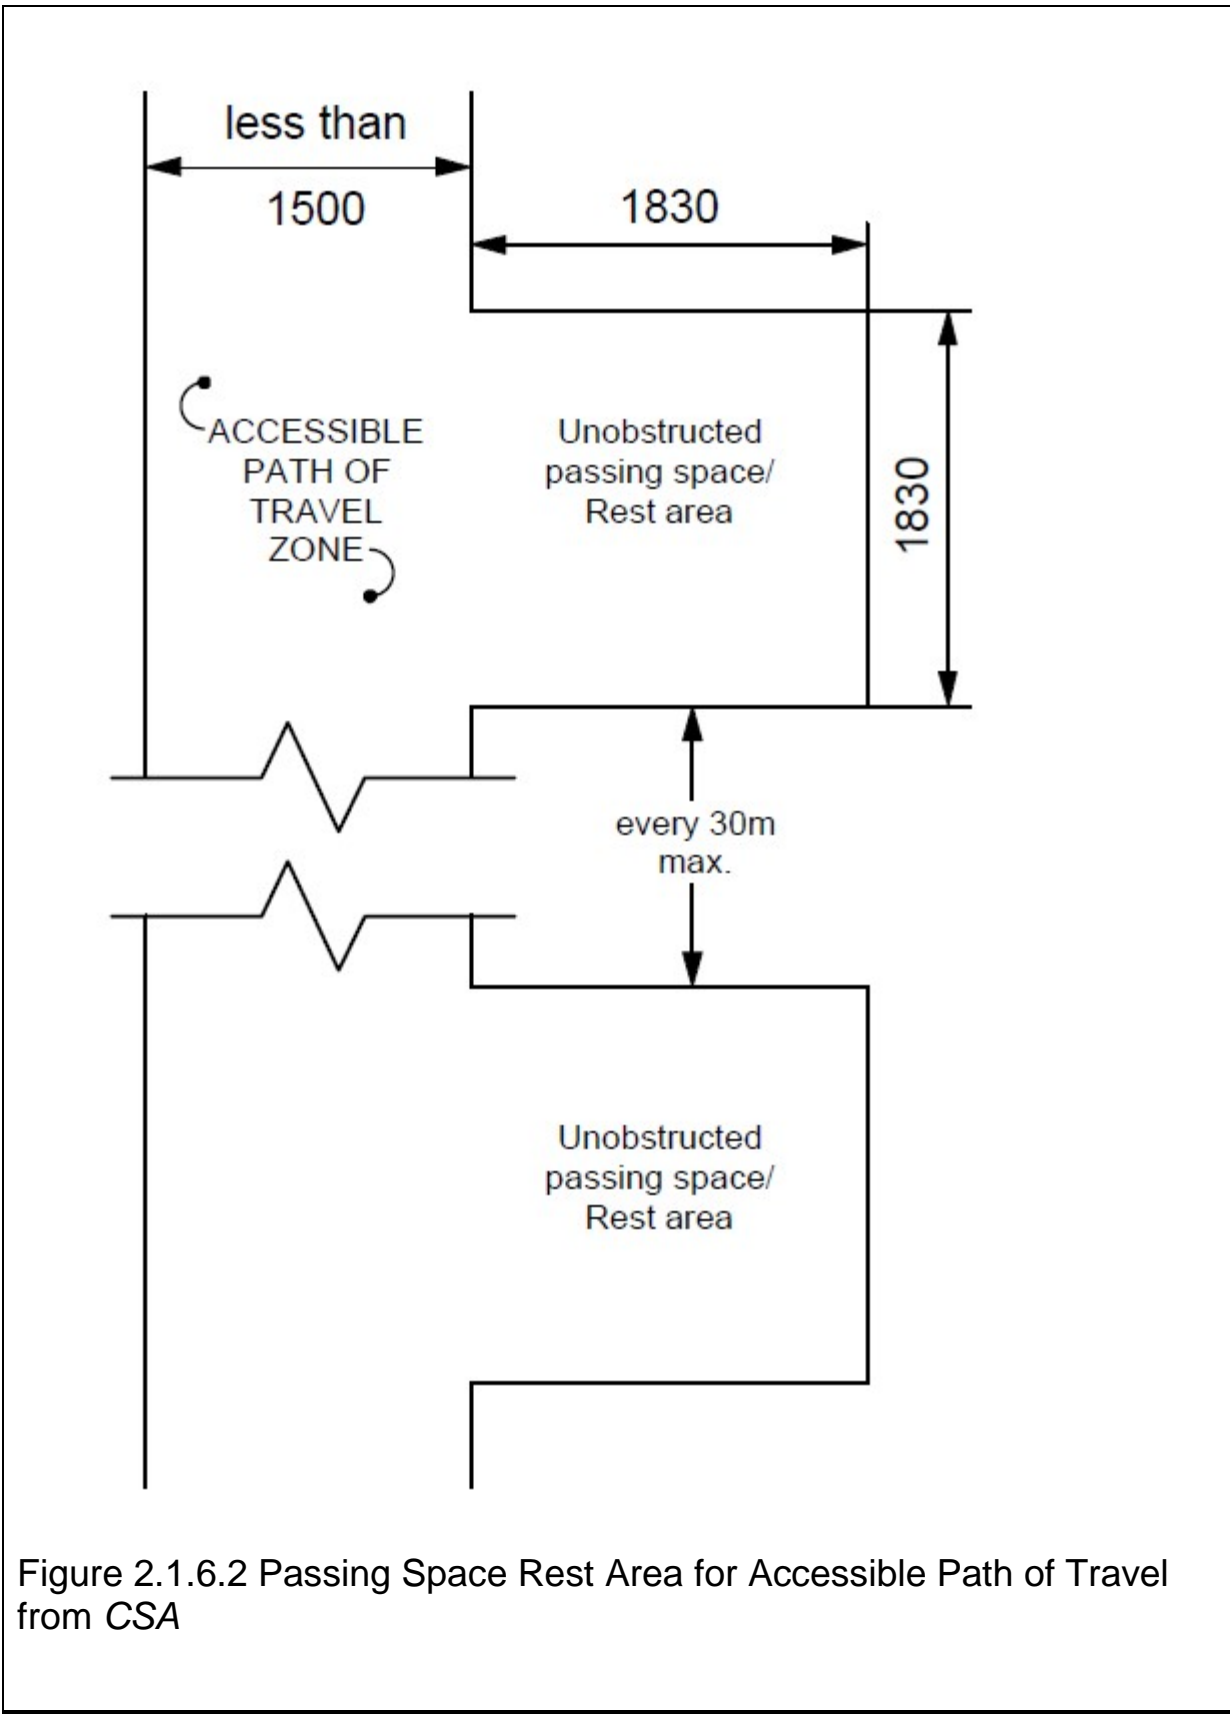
less than
1500
1830

ACCESSIBLE
PATH OF
TRAVEL
ZONE

Unobstructed
passing space/
Rest area

1830

every 30m
max.

Unobstructed
passing space/
Rest area

Figure 2.1.6.2 Passing Space Rest Area for Accessible Path of Travel from CSA